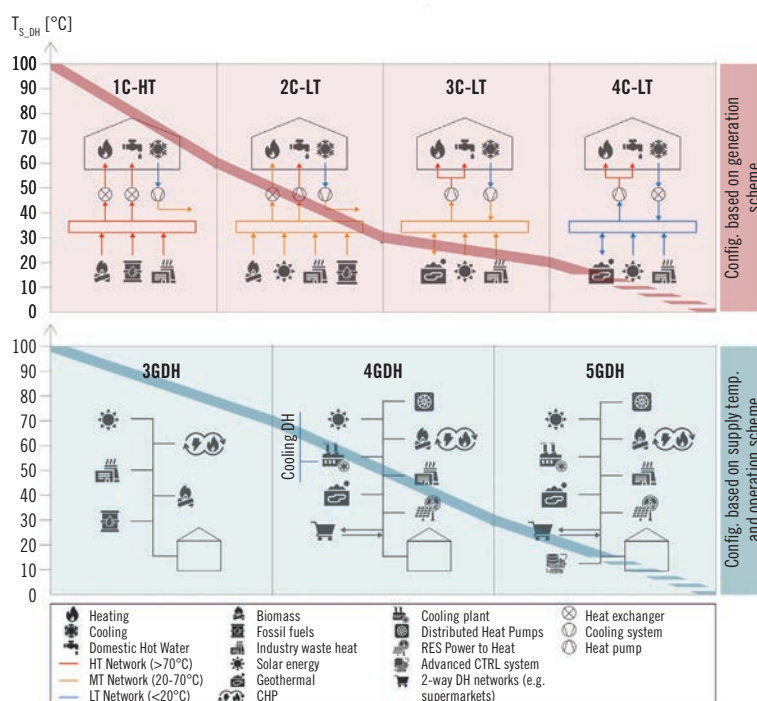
$T_{S\_DH}$ [°C]

100
90
80
70
60
50
40
30
20
10
0

1C-HT
2C-LT
3C-LT
4C-LT

Config. based on generation scheme

100
90
80
70
60
50
40
30
20
10
0

3GDH
4GDH
5GDH

Cooling DH

Config. based on supply temp. and operation scheme

Heating
Cooling
Domestic Hot Water
HT Network (>70°C)
MT Network (20-70°C)
LT Network (<20°C)
Biomass
Fossil fuels
Industry waste heat
Solar energy
Geothermal
CHP
Cooling plant
Distributed Heat Pumps
RES Power to Heat
Advanced CTRL system
2-way DH networks (e.g. supermarkets)
Heat exchanger
Cooling system
Heat pump